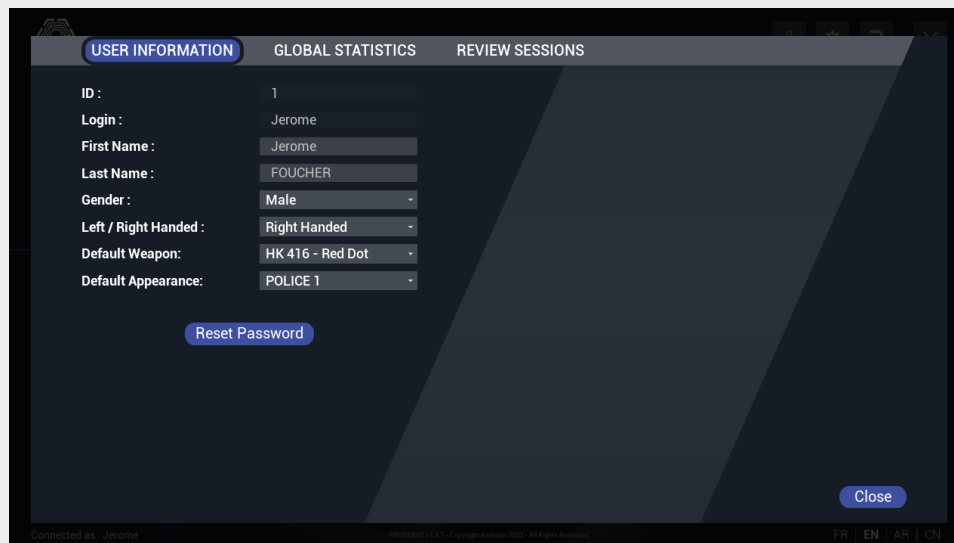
USER INFORMATION GLOBAL STATISTICS REVIEW SESSIONS

ID : 1
Login : Jerome
First Name : Jerome
Last Name : FOUCHER
Gender : Male
Left / Right Handed : Right Handed
Default Weapon: HK 416 - Red Dot
Default Appearance: POLICE 1

Reset Password

Close

Connected as : Jerome

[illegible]

FR | EN | AR | CN